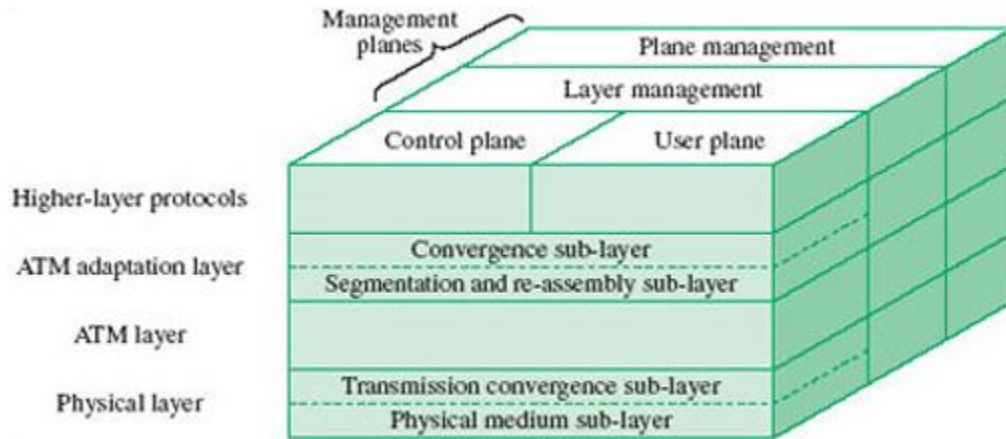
Management planes

Plane management

Layer management

Control plane

User plane

Higher-layer protocols

ATM adaptation layer

Convergence sub-layer

Segmentation and re-assembly sub-layer

ATM layer

Physical layer

Transmission convergence sub-layer

Physical medium sub-layer